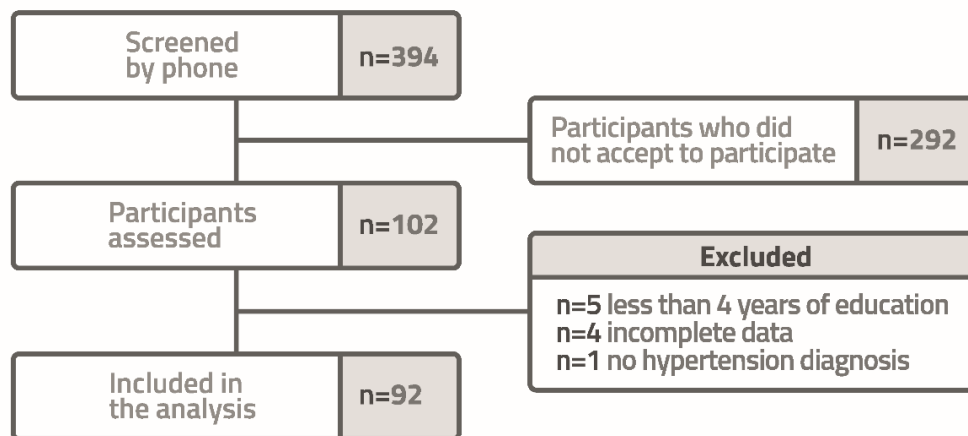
Screened by phone
n=394

Participants who did not accept to participate
n=292

Participants assessed
n=102

Excluded
n=5 less than 4 years of education
n=4 incomplete data
n=1 no hypertension diagnosis

Included in the analysis
n=92